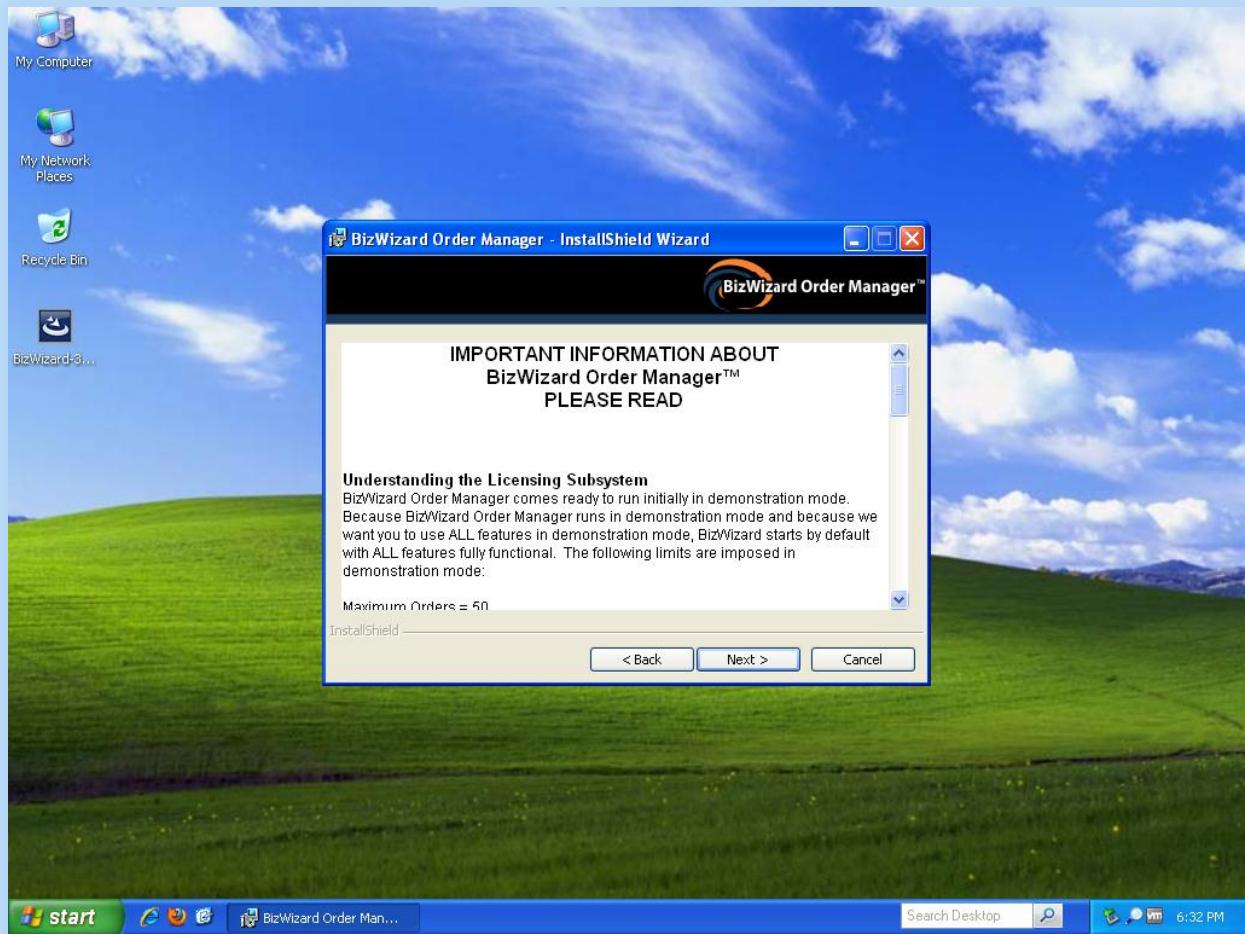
My Computer

My Network Places

Recycle Bin

BizWizard-3...

BizWizard Order Manager - InstallShield Wizard

BizWizard Order Manager™

IMPORTANT INFORMATION ABOUT
BizWizard Order Manager™
PLEASE READ

Understanding the Licensing Subsystem
BizWizard Order Manager comes ready to run initially in demonstration mode. Because BizWizard Order Manager runs in demonstration mode and because we want you to use ALL features in demonstration mode, BizWizard starts by default with ALL features fully functional. The following limits are imposed in demonstration mode:

Maximum Orders = 50

InstallShield

< Back
Next >
Cancel

start
BizWizard Order Man...
Search Desktop
6:32 PM